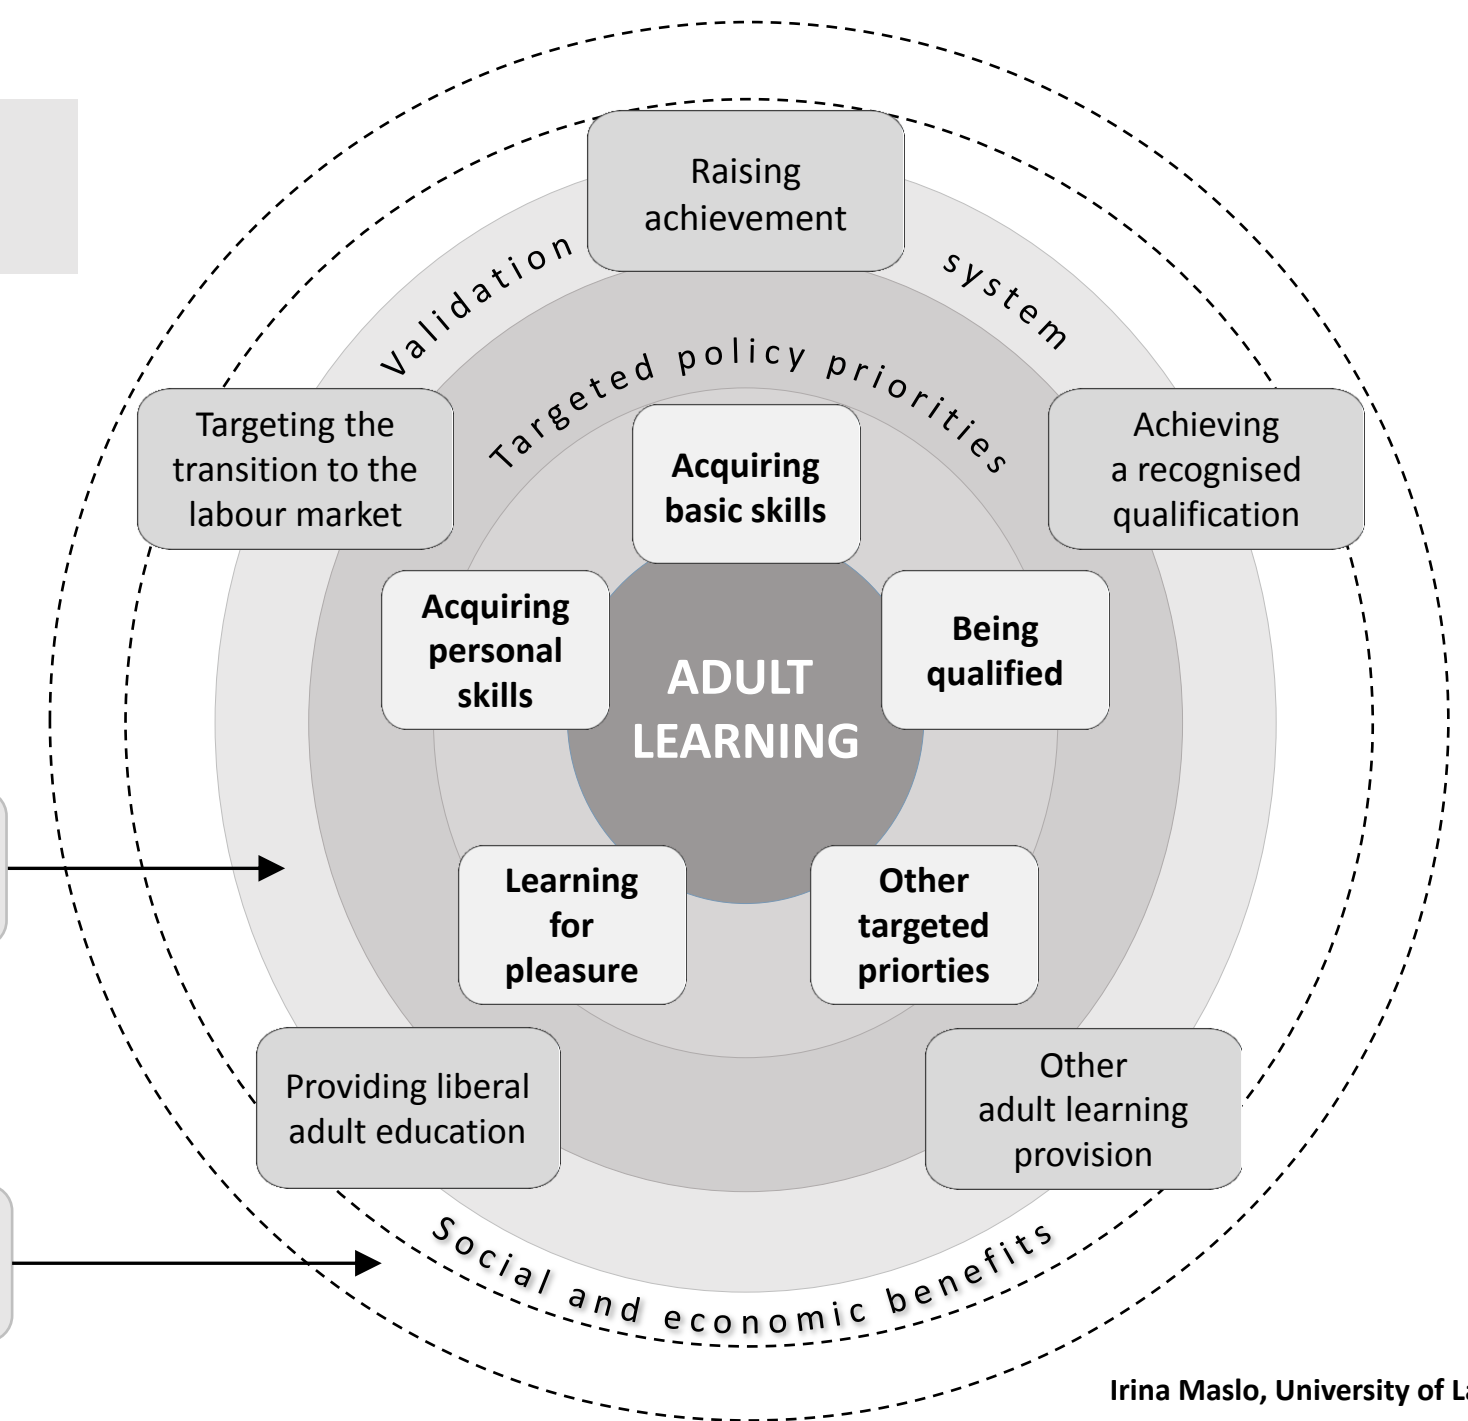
Raising achievement

Validation system

Targeted policy priorities

Targeting the transition to the labour market

Achieving a recognised qualification

Acquiring basic skills

Acquiring personal skills

ADULT LEARNING

Being qualified

Learning for pleasure

Other targeted priorties

Providing liberal adult education

Other adult learning provision

Social and economic benefits

Irina Maslo, University of La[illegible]